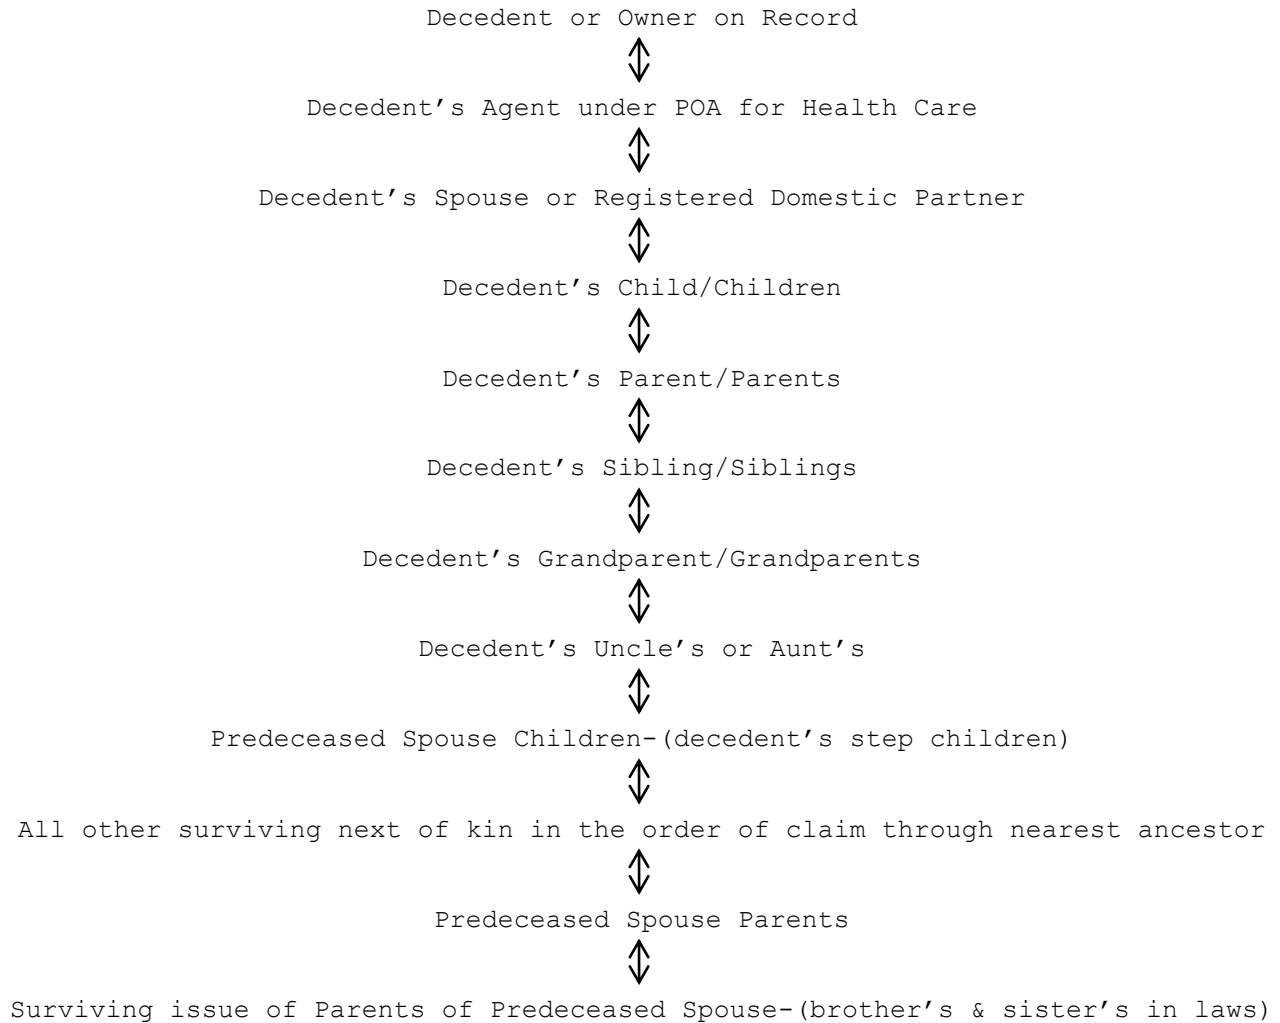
Decedent or Owner on Record

Decedent’s Agent under POA for Health Care

Decedent’s Spouse or Registered Domestic Partner

Decedent’s Child/Children

Decedent’s Parent/Parents

Decedent’s Sibling/Siblings

Decedent’s Grandparent/Grandparents

Decedent’s Uncle’s or Aunt’s

Predeceased Spouse Children-(decedent’s step children)

All other surviving next of kin in the order of claim through nearest ancestor

Predeceased Spouse Parents

Surviving issue of Parents of Predeceased Spouse-(brother’s & sister’s in laws)